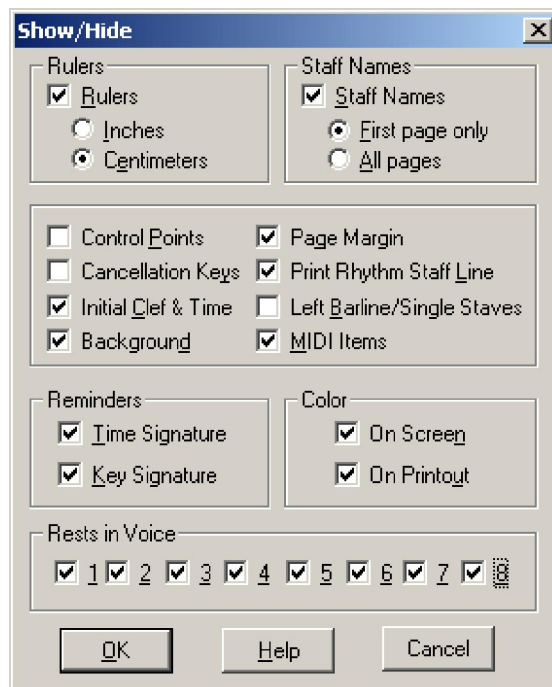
Show/Hide

Rulers
☑ Rulers
○ Inches
● Centimeters

Staff Names
☑ Staff Names
● First page only
○ All pages

☐ Control Points
☐ Cancellation Keys
☑ Initial Clef & Time
☑ Background
☑ Page Margin
☑ Print Rhythm Staff Line
☐ Left Barline/Single Staves
☑ MIDI Items

Reminders
☑ Time Signature
☑ Key Signature

Color
☑ On Screen
☑ On Printout

Rests in Voice
☑ 1 ☑ 2 ☑ 3 ☑ 4 ☑ 5 ☑ 6 ☑ 7 ☑ 8

OK
Help
Cancel